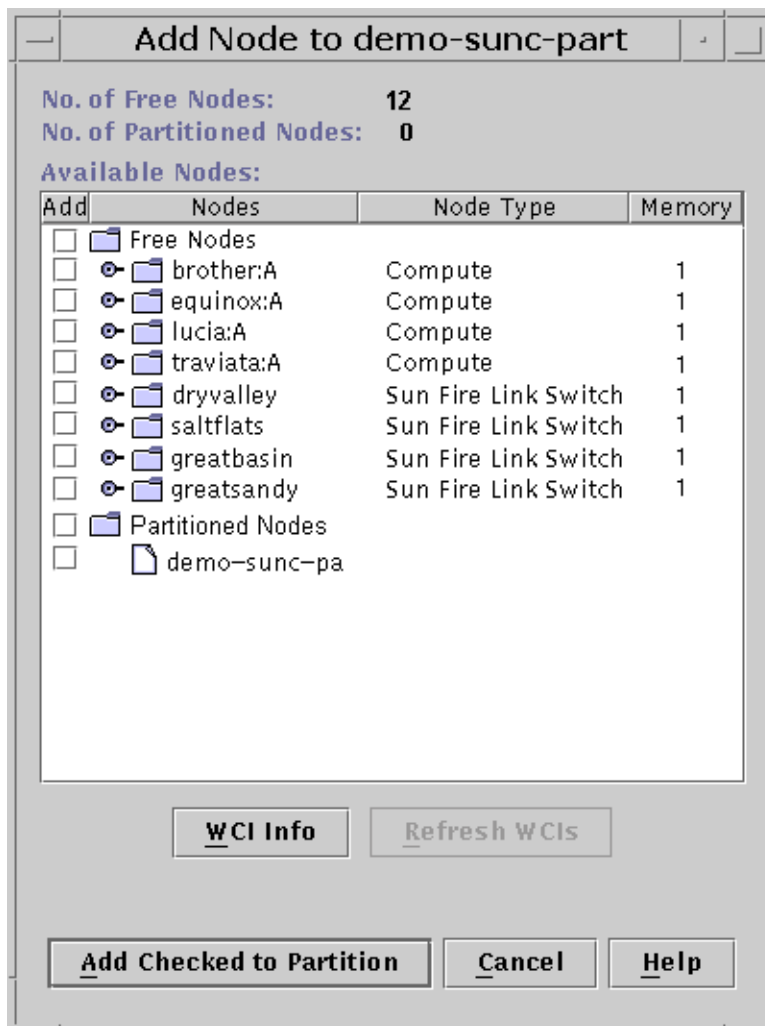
Add Node to demo-sunc-part

No. of Free Nodes: 12
No. of Partitioned Nodes: 0

Available Nodes:

| Add | Nodes | Node Type | Memory |
|---|---|---|---|
| | Free Nodes | | |
| | brother:A | Compute | 1 |
| | equinox:A | Compute | 1 |
| | lucia:A | Compute | 1 |
| | traviata:A | Compute | 1 |
| | dryvalley | Sun Fire Link Switch | 1 |
| | saltflats | Sun Fire Link Switch | 1 |
| | greatbasin | Sun Fire Link Switch | 1 |
| | greatsandy | Sun Fire Link Switch | 1 |
| | Partitioned Nodes | | |
| | demo-sunc-pa | | |

WCI Info
Refresh WCIs

Add Checked to Partition
Cancel
Help